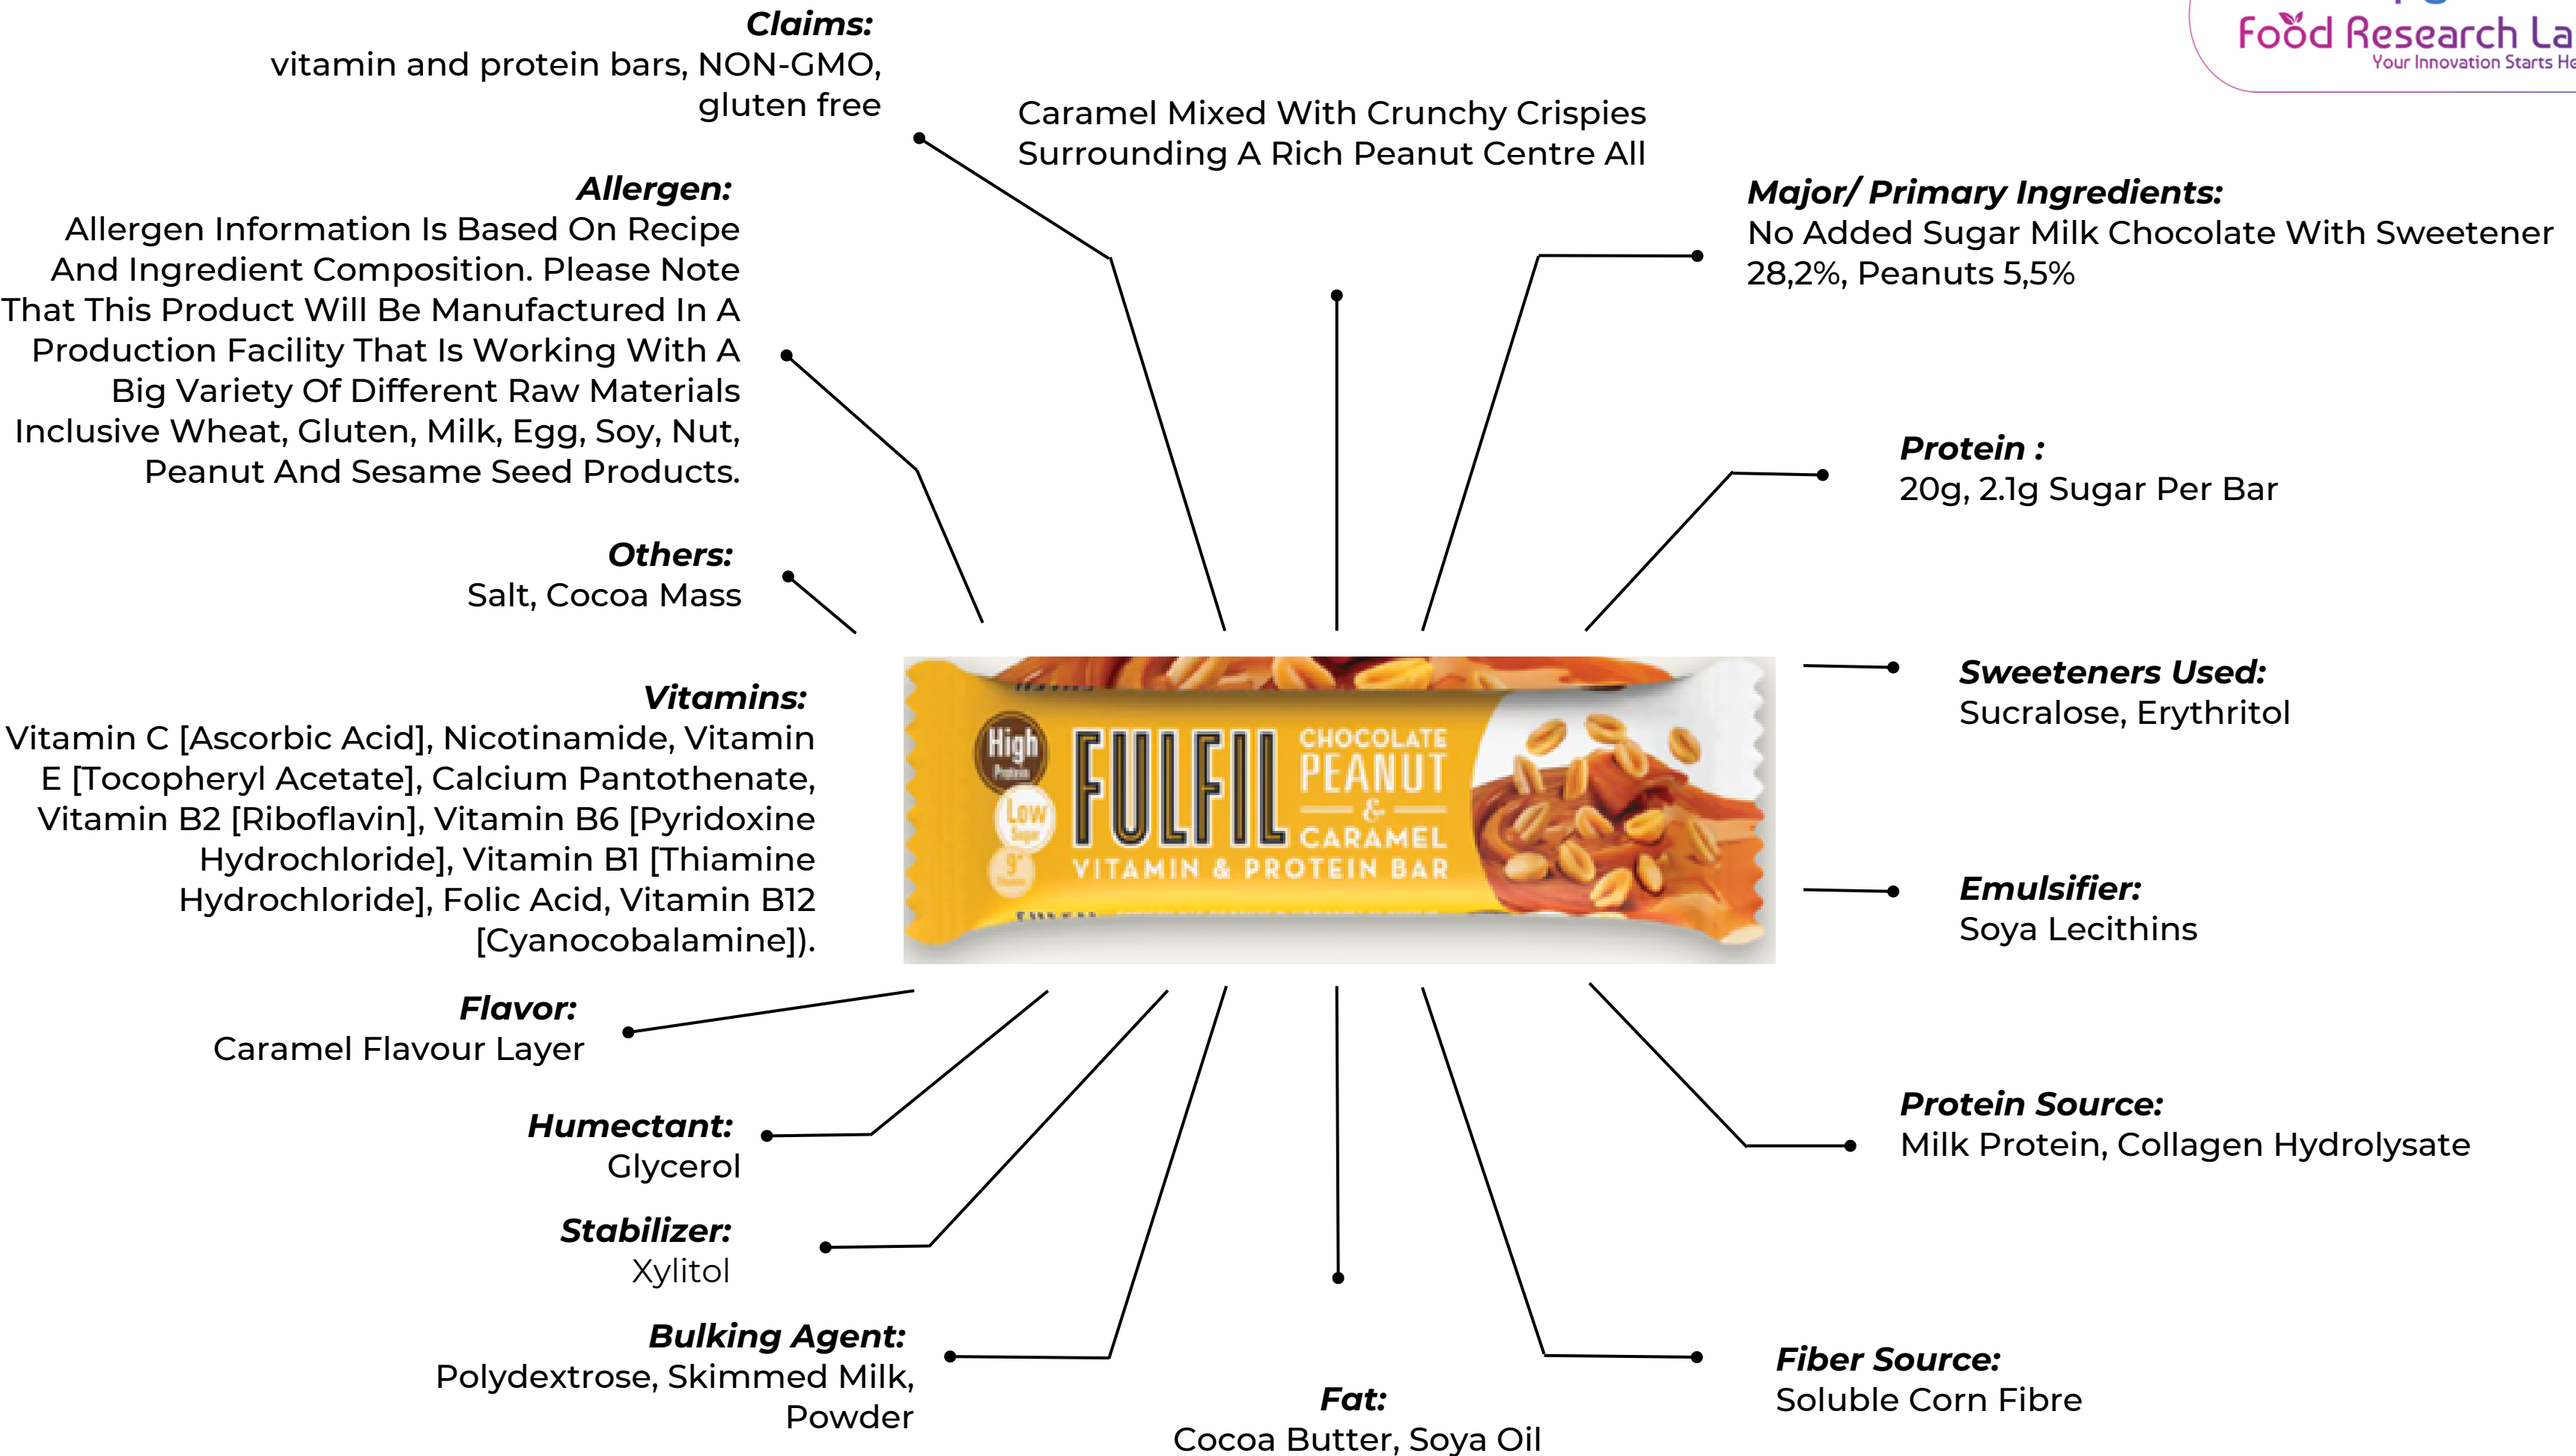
Food Research La
Your Innovation Starts He

Claims:
vitamin and protein bars, NON-GMO, gluten free

Caramel Mixed With Crunchy Crispies Surrounding A Rich Peanut Centre All

Major/ Primary Ingredients:
No Added Sugar Milk Chocolate With Sweetener 28,2%, Peanuts 5,5%

Allergen:
Allergen Information Is Based On Recipe And Ingredient Composition. Please Note That This Product Will Be Manufactured In A Production Facility That Is Working With A Big Variety Of Different Raw Materials Inclusive Wheat, Gluten, Milk, Egg, Soy, Nut, Peanut And Sesame Seed Products.

Protein :
20g, 2.1g Sugar Per Bar

Others:
Salt, Cocoa Mass

Sweeteners Used:
Sucralose, Erythritol

Vitamins:
Vitamin C [Ascorbic Acid], Nicotinamide, Vitamin E [Tocopheryl Acetate], Calcium Pantothenate, Vitamin B2 [Riboflavin], Vitamin B6 [Pyridoxine Hydrochloride], Vitamin B1 [Thiamine Hydrochloride], Folic Acid, Vitamin B12 [Cyanocobalamine]).

High Protein
Low Sugar
9
FULFIL
CHOCOLATE PEANUT & CARAMEL
VITAMIN & PROTEIN BAR

Emulsifier:
Soya Lecithins

Flavor:
Caramel Flavour Layer

Humectant:
Glycerol

Protein Source:
Milk Protein, Collagen Hydrolysate

Stabilizer:
Xylitol

Bulking Agent:
Polydextrose, Skimmed Milk, Powder

Fiber Source:
Soluble Corn Fibre

Fat:
Cocoa Butter, Soya Oil